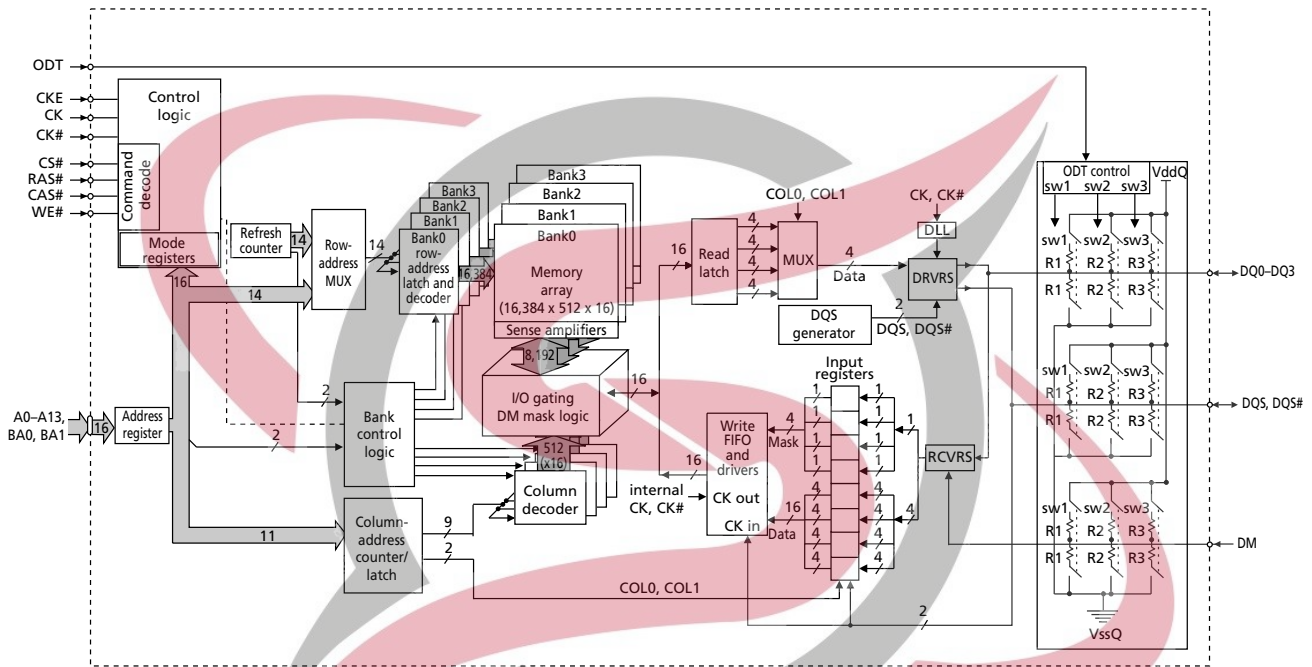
ODT
CKE
CK
CK#
CS#
RAS#
CAS#
WE#
Control logic
Command decode
Mode registers
Refresh counter
14
Row-address MUX
14
Bank3
Bank2
Bank1
Bank0 row-address latch and decoder
16,384
Bank3
Bank2
Bank1
Bank0
Memory array (16,384 x 512 x 16)
Sense amplifiers
8,192
I/O gating DM mask logic
16
512 (x16)
Column decoder
16
14
2
2
A0–A13, BA0, BA1
16
Address register
Bank control logic
Column-address counter/ latch
11
9
2
COL0, COL1
16
Read latch
4
4
4
4
COL0, COL1
MUX
4
Data
CK, CK#
DLL
DRVRS
2
DQS generator
DQS, DQS#
Input registers
1
1
1
1
1
1
1
1
1
Write FIFO and drivers
4
Mask
16
internal CK, CK#
CK out
CK in
16
Data
4
4
4
4
4
4
4
4
4
RCVRS
2
ODT control
sw1 sw2 sw3
VddQ
sw1 sw2 sw3
R1 R2 R3
R1 R2 R3
DQ0–DQ3
sw1 sw2 sw3
R1 R2 R3
R1 R2 R3
DQS, DQS#
sw1 sw2 sw3
R1 R2 R3
R1 R2 R3
DM
VssQ